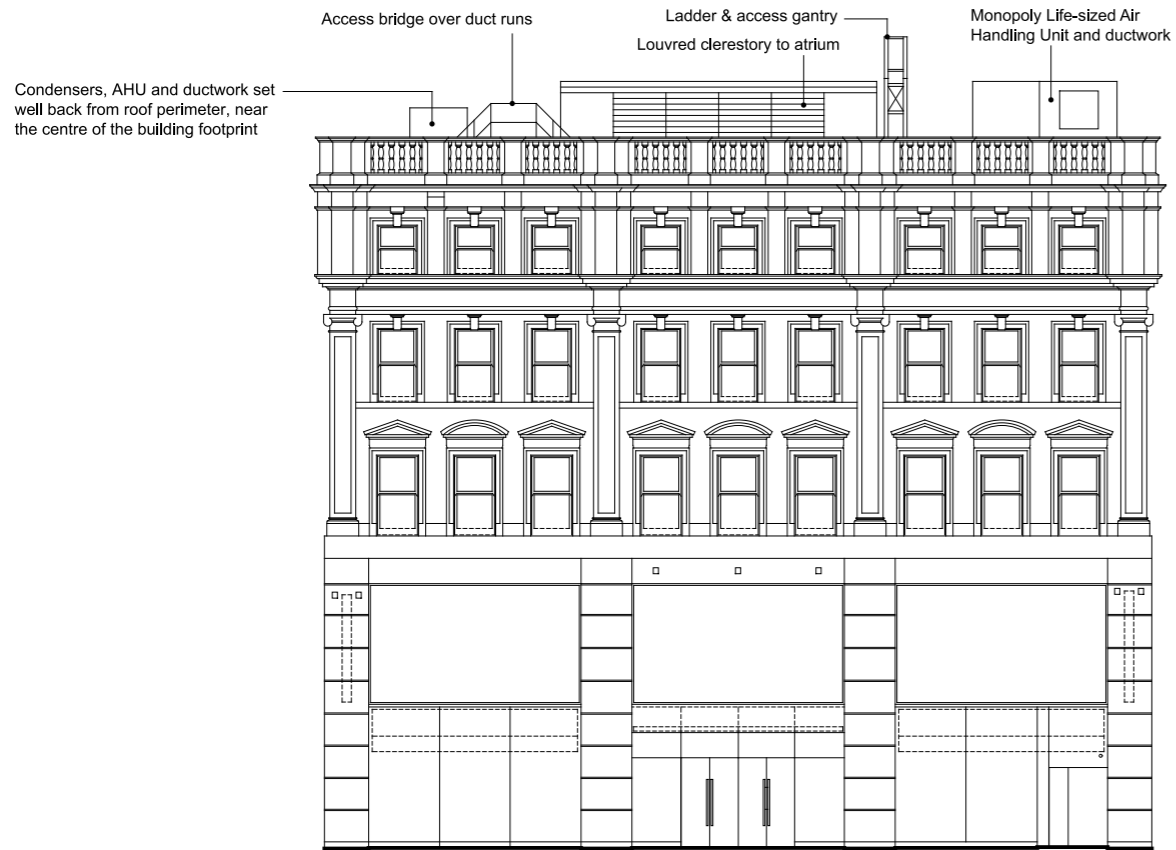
Access bridge over duct runs

Ladder & access gantry

Louvred clerestory to atrium

Monopoly Life-sized Air Handling Unit and ductwork

Condensers, AHU and ductwork set well back from roof perimeter, near the centre of the building footprint